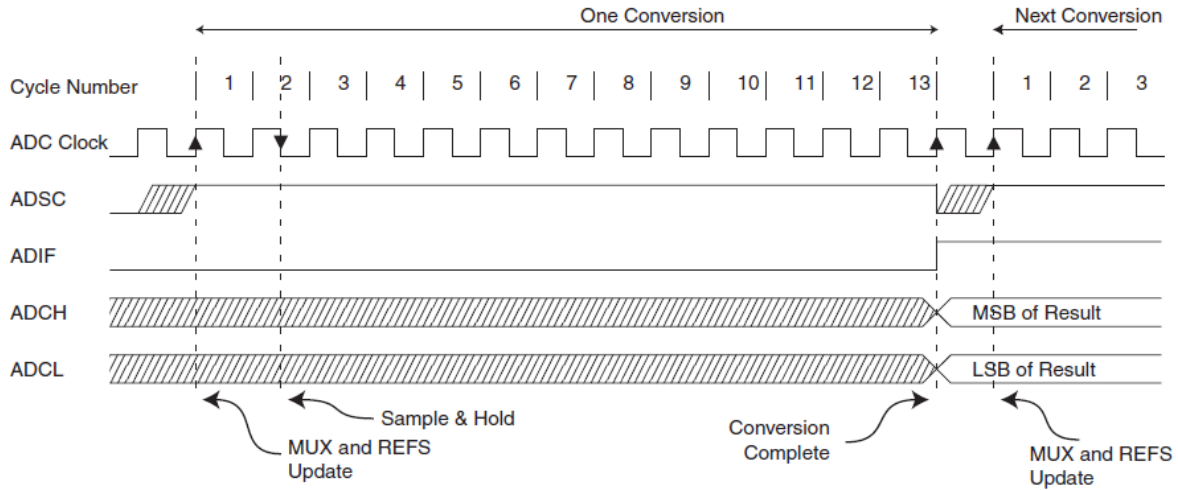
One Conversion

Next Conversion

Cycle Number 1 2 3 4 5 6 7 8 9 10 11 12 13 1 2 3

ADC Clock

ADSC

ADIF

ADCH

MSB of Result

ADCL

LSB of Result

Sample & Hold

MUX and REFS Update

Conversion Complete

MUX and REFS Update